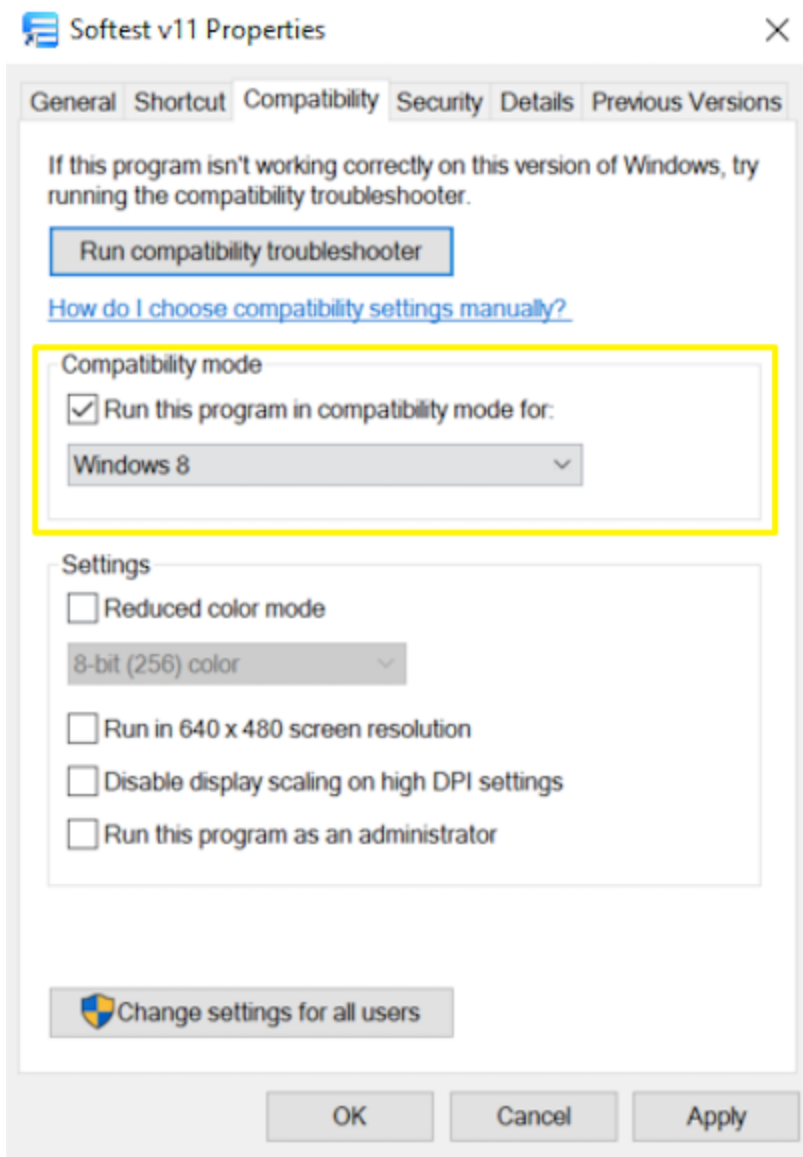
Softest v11 Properties

General | Shortcut | Compatibility | Security | Details | Previous Versions

If this program isn't working correctly on this version of Windows, try running the compatibility troubleshooter.

Run compatibility troubleshooter

How do I choose compatibility settings manually?

Compatibility mode

Run this program in compatibility mode for:

Windows 8

Settings

Reduced color mode

8-bit (256) color

Run in 640 x 480 screen resolution

Disable display scaling on high DPI settings

Run this program as an administrator

Change settings for all users

OK | Cancel | Apply